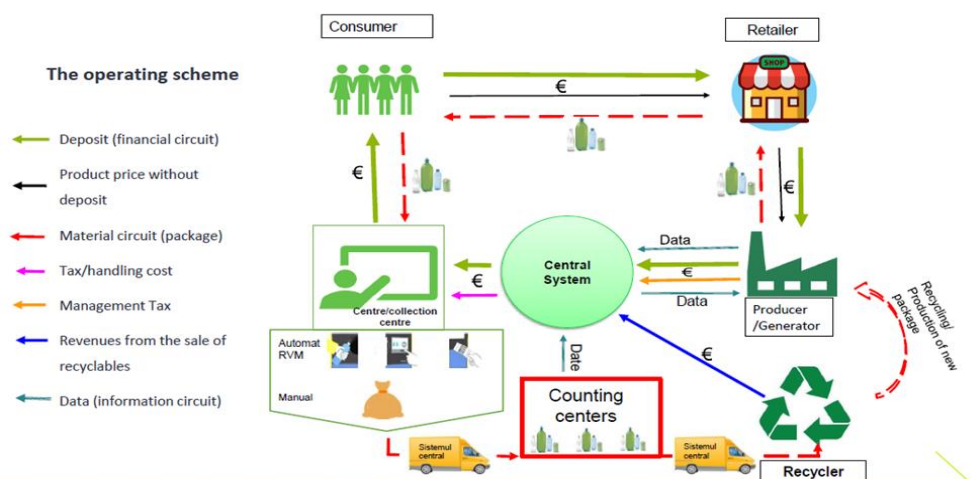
The operating scheme

Deposit (financial circuit)

Product price without deposit

Material circuit (package)

Tax/handling cost

Management Tax

Revenues from the sale of recyclables

Data (information circuit)

Consumer

Retailer

SHOP

€

€

€

Centre/collection centre

Automat RVM

Manual

€

Central System

Data

€

Data

Producer /Generator

Recycling/ Production of new package

Date

€

Counting centers

Sistemul central

Sistemul central

Recycler